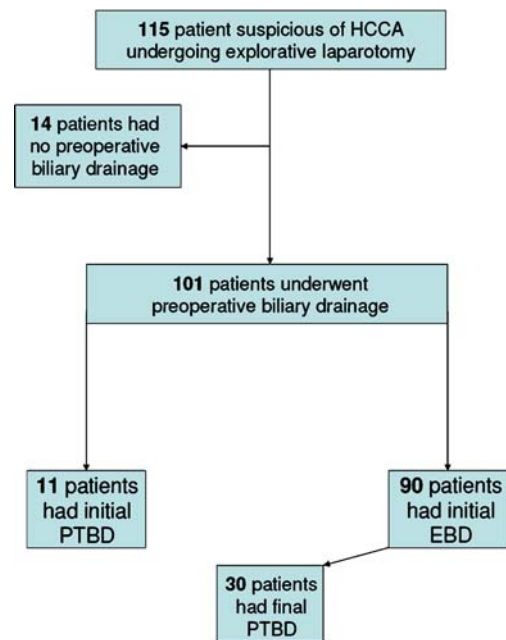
**115** patient suspicious of HCCA undergoing explorative laparotomy

**14** patients had no preoperative biliary drainage

**101** patients underwent preoperative biliary drainage

**11** patients had initial PTBD

**90** patients had initial EBD

**30** patients had final PTBD